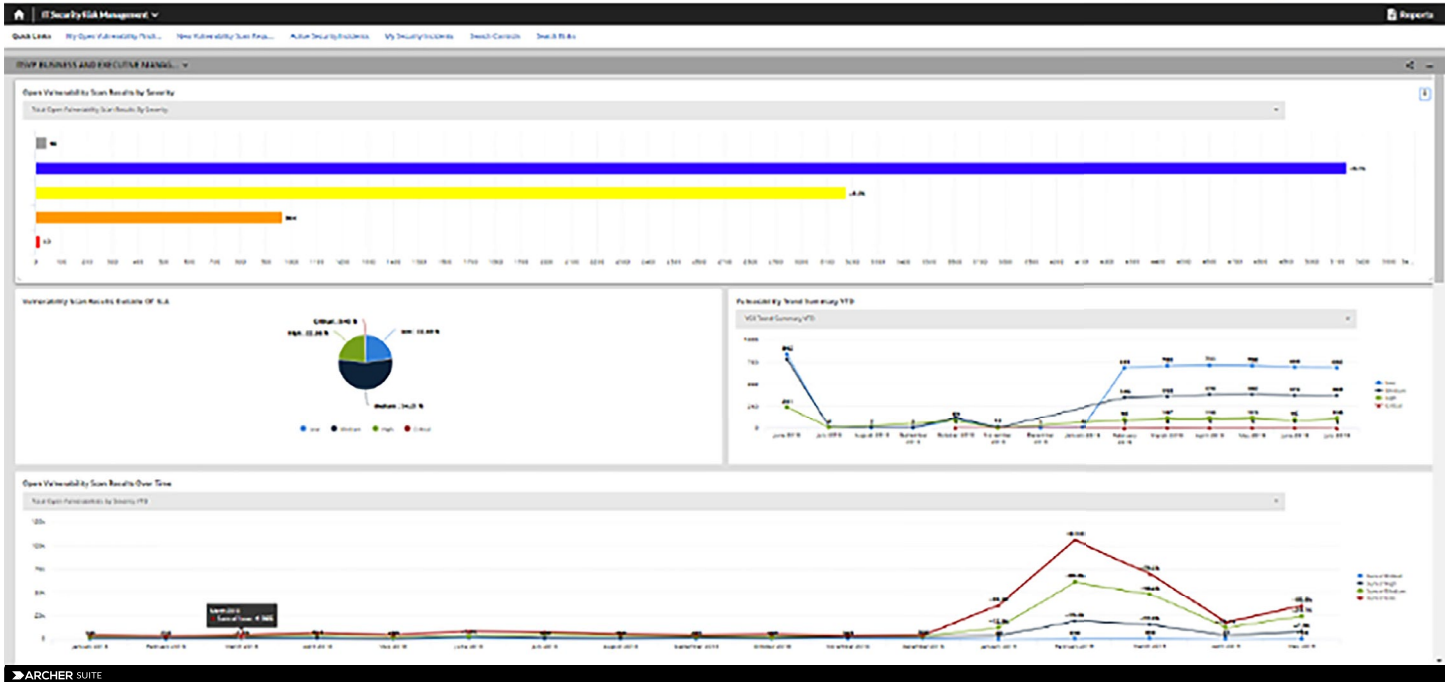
IT Security Risk Management

Reports

Quick Links My Open Vulnerability Findi... New Vulnerability Scan Requ... Active Security Incidents My Security Incidents Search Controls Search Risks

ITSVP BUSINESS AND EXECUTIVE MANAG...

Open Vulnerability Scan Results by Severity

Total Open Vulnerability Scan Results By Severity

Vulnerability Scan Results Outside Of SLA

Critical: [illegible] %
High: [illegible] %
Low: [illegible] %
Medium: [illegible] %

Low Medium High Critical

Vulnerability Trend Summary YTD

VOI Trend Summary YTD

Open Vulnerability Scan Results Over Time

Total Open Vulnerabilities by Severity YTD

ARCHER SUITE